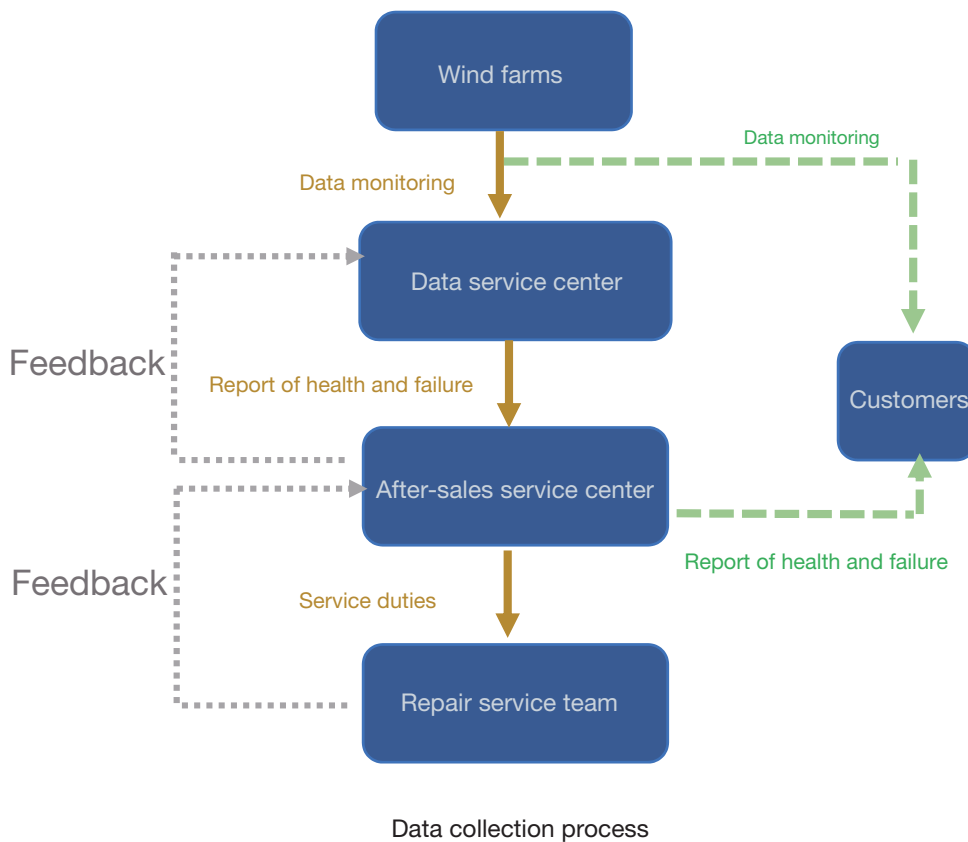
Wind farms

Data monitoring

Data monitoring

Data service center

Feedback

Report of health and failure

Customers

After-sales service center

Report of health and failure

Feedback

Service duties

Repair service team

Data collection process